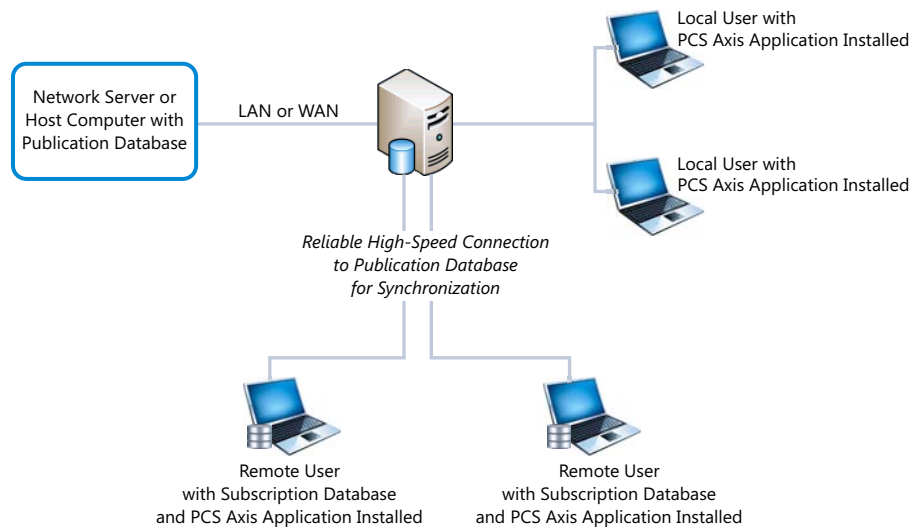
Network Server or Host Computer with Publication Database

LAN or WAN

Local User with PCS Axis Application Installed

Local User with PCS Axis Application Installed

Reliable High-Speed Connection to Publication Database for Synchronization

Remote User with Subscription Database and PCS Axis Application Installed

Remote User with Subscription Database and PCS Axis Application Installed